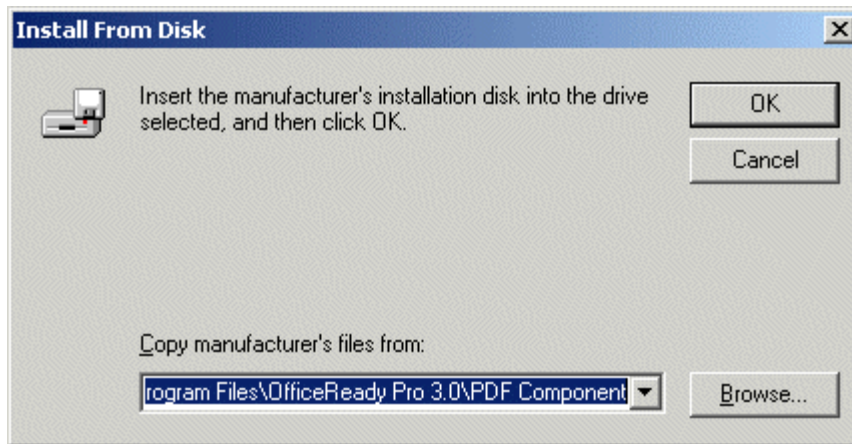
Install From Disk

Insert the manufacturer's installation disk into the drive selected, and then click OK.

OK

Cancel

Copy manufacturer's files from:

rogram Files\OfficeReady Pro 3.0\PDF Component

Browse...